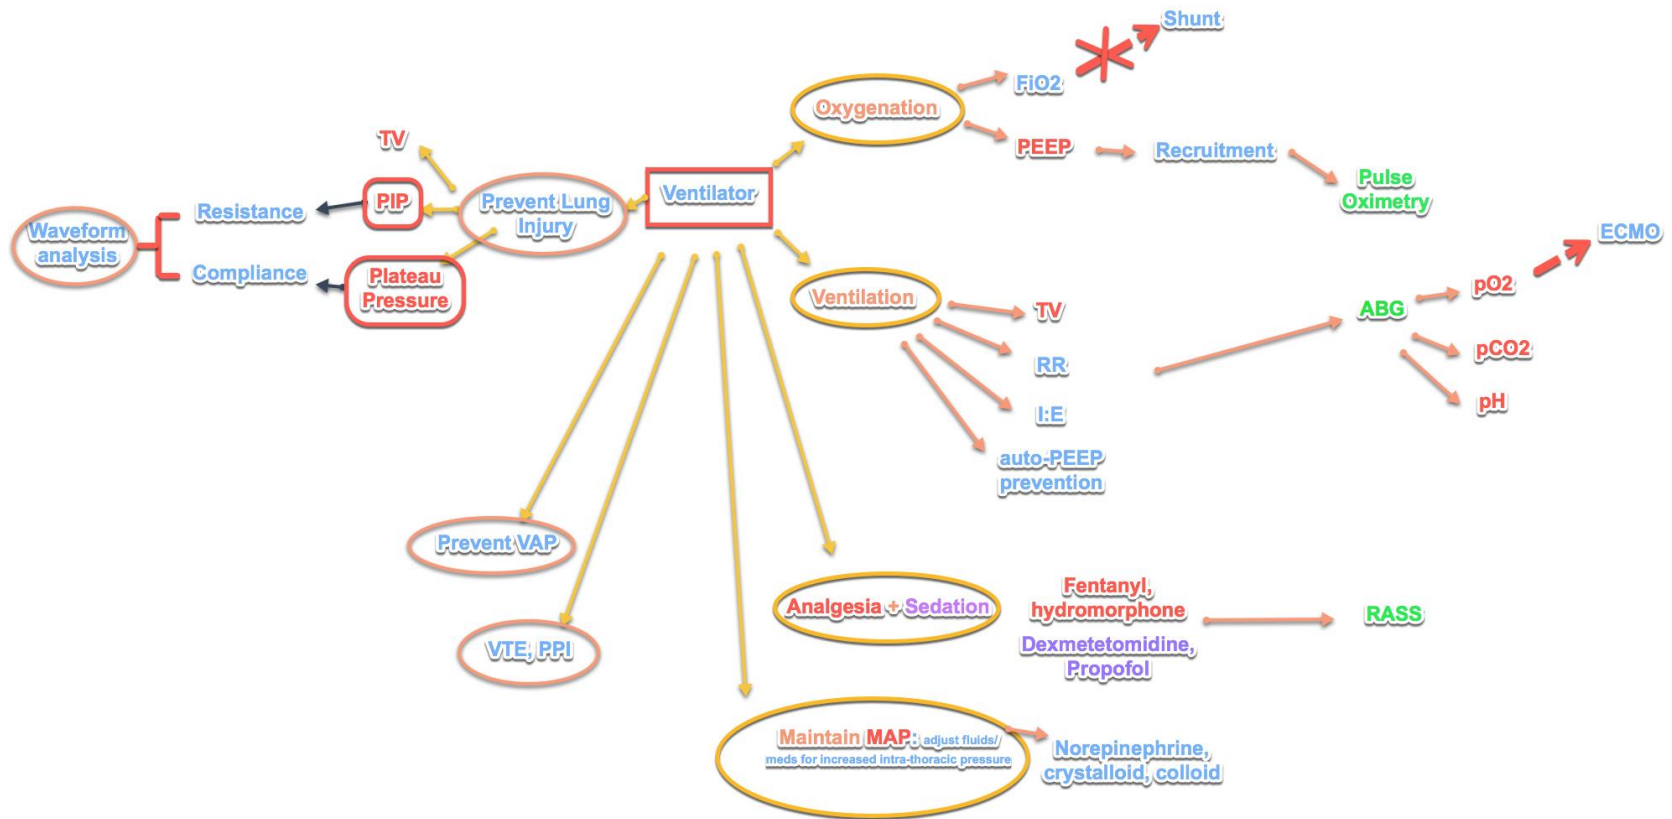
Shunt

FiO2

Oxygenation

PEEP

Recruitment

Pulse Oximetry

TV

Ventilator

Prevent Lung Injury

PIP

Resistance

Waveform analysis

Compliance

Plateau Pressure

ECMO

pO2

ABG

Ventilation

TV

RR

pCO2

pH

I:E

auto-PEEP prevention

Prevent VAP

Analgesia + Sedation

Fentanyl, hydromorphone

RASS

Dexmetetomidine, Propofol

VTE, PPI

Maintain MAP: adjust fluids/ meds for increased intra-thoracic pressure

Norepinephrine, crystalloid, colloid